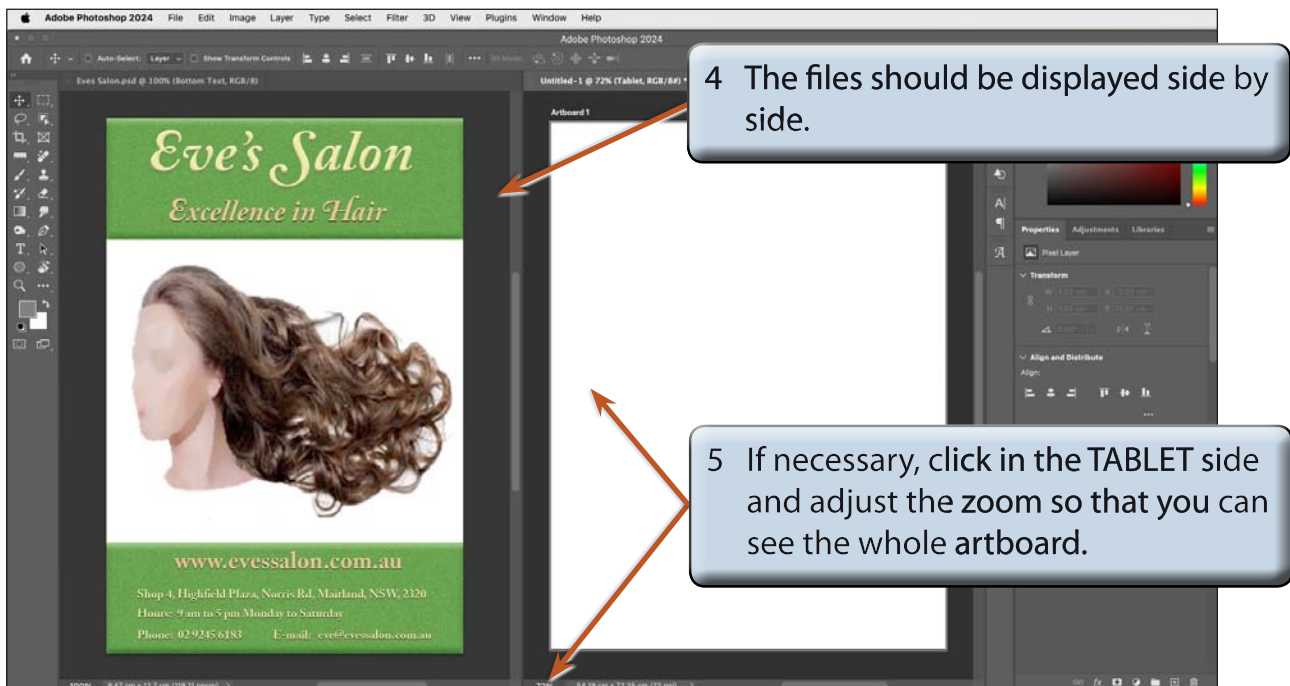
Adobe Photoshop 2024 File Edit Image Layer Type Select Filter 3D View Plugins Window Help

Adobe Photoshop 2024

Auto-Select: Layer Show Transform Controls

Eves Salon.psd @ 100% (Bottom Text, RGB/8)

Untitled-1 @ 72% (Tablet, RGB/8#) *

Artboard 1

4 The files should be displayed side by side.

Eve's Salon

Excellence in Hair

www.evessalon.com.au

Shop 4, Highfield Plaza, Norris Rd, Maitland, NSW, 2320
Hours: 9 am to 5 pm Monday to Saturday
Phone: 02 9245 6183 E-mail: eve@evessalon.com.au

Properties Adjustments Libraries

Pixel Layer

Transform

Align and Distribute

Align:

5 If necessary, click in the TABLET side and adjust the zoom so that you can see the whole artboard.

100%

72%